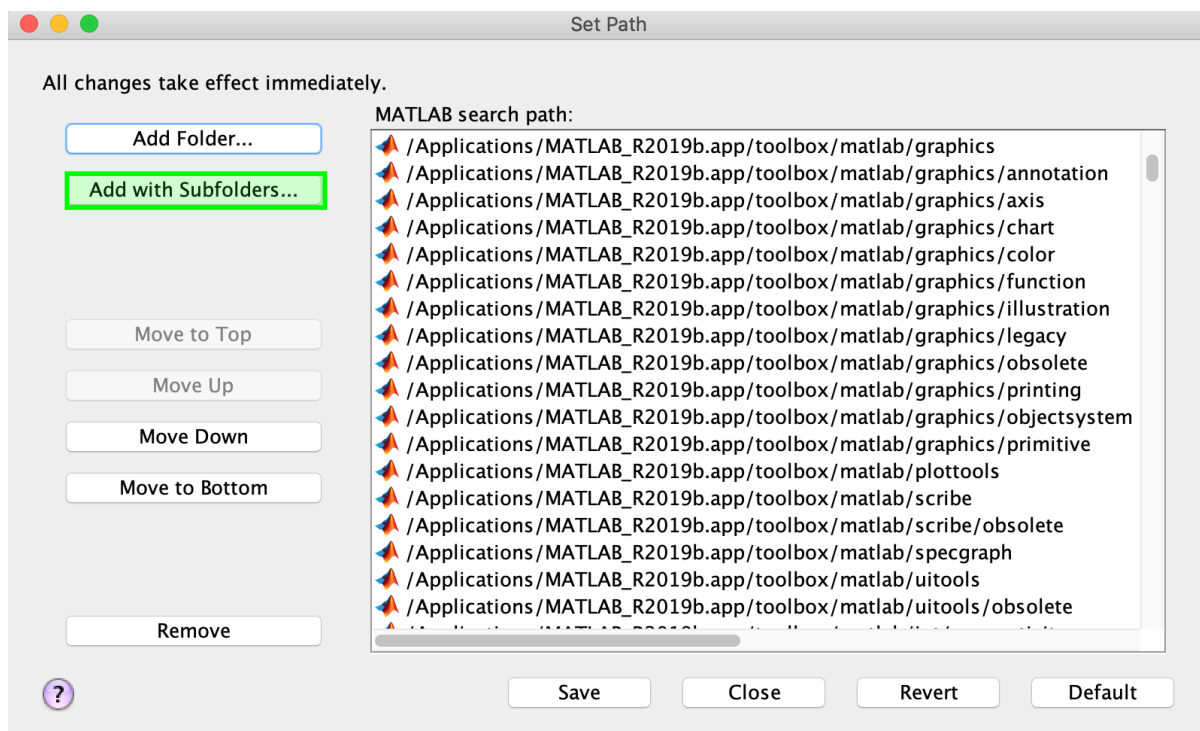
Set Path

All changes take effect immediately.

Add Folder...

Add with Subfolders...

Move to Top

Move Up

Move Down

Move to Bottom

Remove

MATLAB search path:

/Applications/MATLAB_R2019b.app/toolbox/matlab/graphics
/Applications/MATLAB_R2019b.app/toolbox/matlab/graphics/annotation
/Applications/MATLAB_R2019b.app/toolbox/matlab/graphics/axis
/Applications/MATLAB_R2019b.app/toolbox/matlab/graphics/chart
/Applications/MATLAB_R2019b.app/toolbox/matlab/graphics/color
/Applications/MATLAB_R2019b.app/toolbox/matlab/graphics/function
/Applications/MATLAB_R2019b.app/toolbox/matlab/graphics/illustration
/Applications/MATLAB_R2019b.app/toolbox/matlab/graphics/legacy
/Applications/MATLAB_R2019b.app/toolbox/matlab/graphics/obsolete
/Applications/MATLAB_R2019b.app/toolbox/matlab/graphics/printing
/Applications/MATLAB_R2019b.app/toolbox/matlab/graphics/objectsystem
/Applications/MATLAB_R2019b.app/toolbox/matlab/graphics/primitive
/Applications/MATLAB_R2019b.app/toolbox/matlab/plottools
/Applications/MATLAB_R2019b.app/toolbox/matlab/scribe
/Applications/MATLAB_R2019b.app/toolbox/matlab/scribe/obsolete
/Applications/MATLAB_R2019b.app/toolbox/matlab/specgraph
/Applications/MATLAB_R2019b.app/toolbox/matlab/uitools
/Applications/MATLAB_R2019b.app/toolbox/matlab/uitools/obsolete
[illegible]

?

Save

Close

Revert

Default